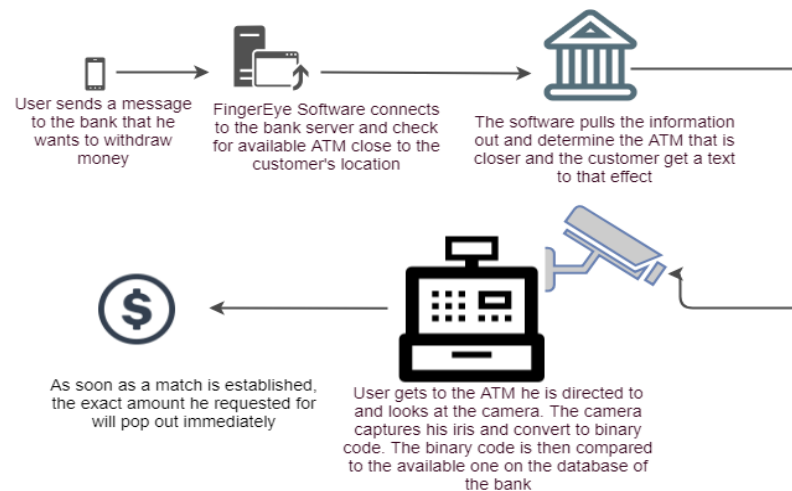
User sends a message to the bank that he wants to withdraw money

FingerEye Software connects to the bank server and check for available ATM close to the customer's location

The software pulls the information out and determine the ATM that is closer and the customer get a text to that effect

$

As soon as a match is established, the exact amount he requested for will pop out immediately

User gets to the ATM he is directed to and looks at the camera. The camera captures his iris and convert to binary code. The binary code is then compared to the available one on the database of the bank